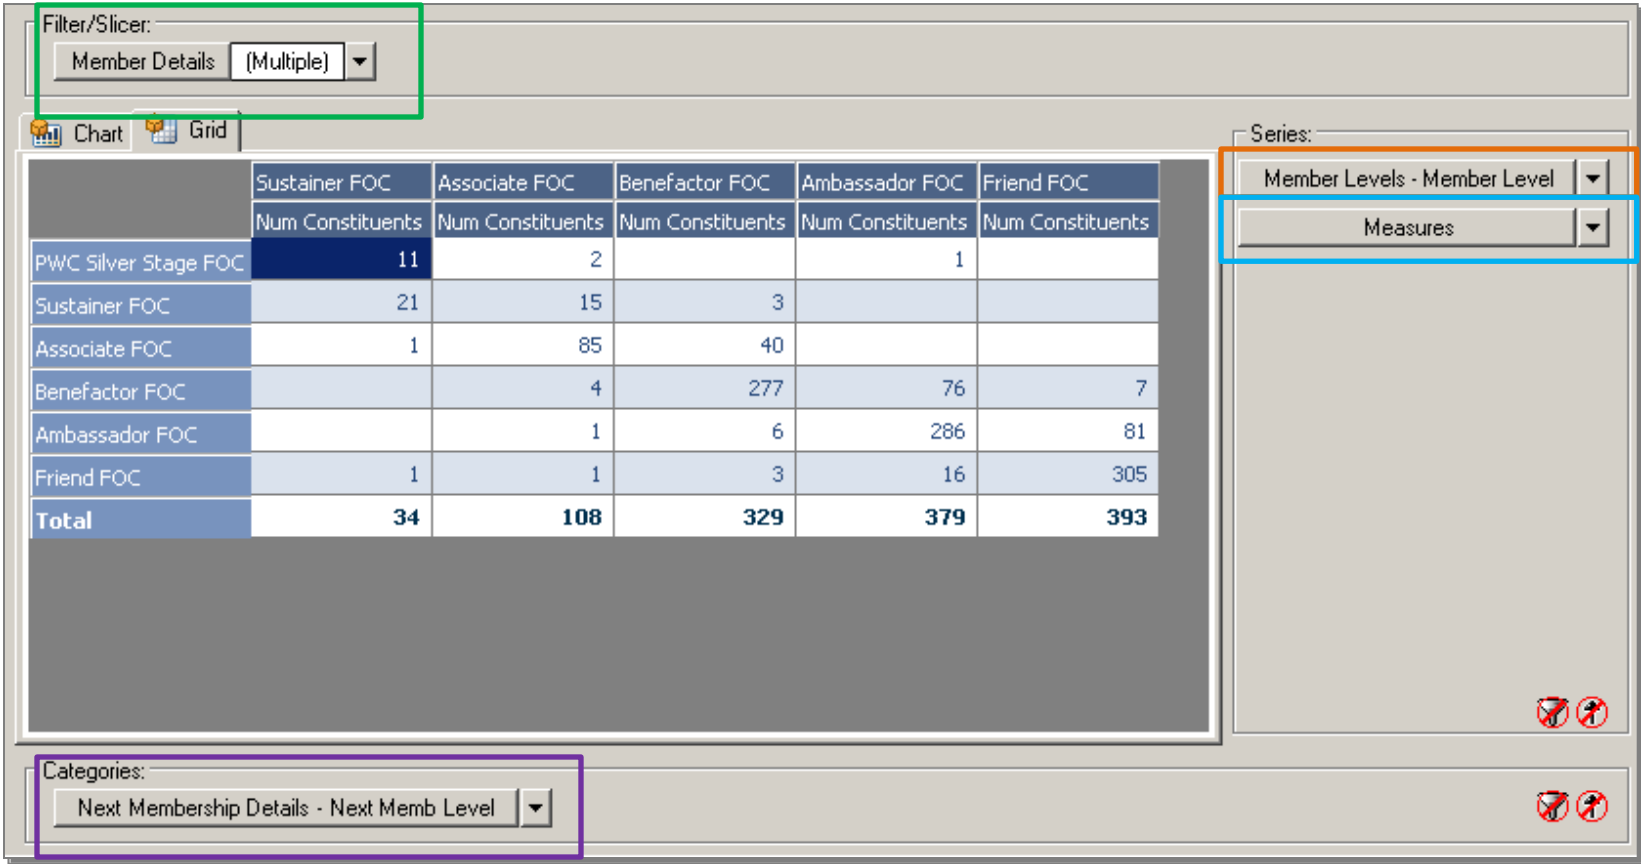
Filter/Slicer:
Member Details (Multiple)

Chart Grid

|  | Sustainer FOC | Associate FOC | Benefactor FOC | Ambassador FOC | Friend FOC |
|---|---|---|---|---|---|
|  | Num Constituents | Num Constituents | Num Constituents | Num Constituents | Num Constituents |
| PWC Silver Stage FOC | 11 | 2 |  | 1 |  |
| Sustainer FOC | 21 | 15 | 3 |  |  |
| Associate FOC | 1 | 85 | 40 |  |  |
| Benefactor FOC |  | 4 | 277 | 76 | 7 |
| Ambassador FOC |  | 1 | 6 | 286 | 81 |
| Friend FOC | 1 | 1 | 3 | 16 | 305 |
| Total | 34 | 108 | 329 | 379 | 393 |

Series:
Member Levels - Member Level
Measures

Categories:
Next Membership Details - Next Memb Level